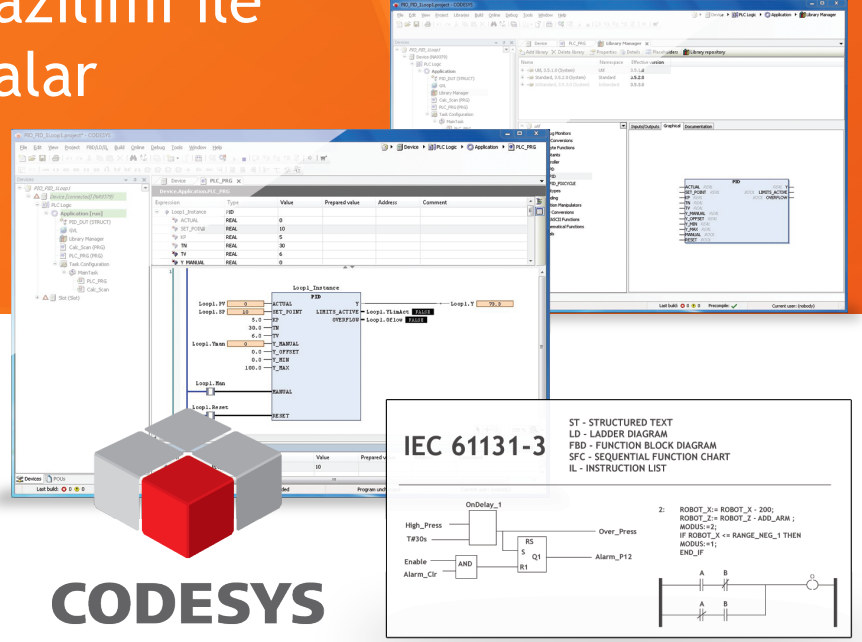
azılım ile
alar

PID_PID_Il.oop1.project - CODESYS

File Edit View Project PID/LOOL Build Online Debug Tools Window Help

Devices
PID_PID_Il.oop1
Device (connected) (NAVI778)
PLC Logic
Application [run]
PID_OUT (STRUCT)
GVL
Library Manager
Calc_Scan (PRG)
PLC_PRG (PRG)
Task Configuration
MainTask
PLC_PRG
Calc_Scan
Slot (Slot)

Device PLC_PRG
Device.Application.PLC_PRG

| Expression | Type | Value | Prepared value | Address | Comment |
|---|---|---|---|---|---|
| Loop1_Instance | PID | | | | |
| ACTUAL | REAL | 0 | | | |
| SET_POINT | REAL | 10 | | | |
| KP | REAL | 5 | | | |
| TN | REAL | 30 | | | |
| TV | REAL | 6 | | | |
| Y_MANUAL | REAL | 0 | | | |

Loop1_Instance
PID
Loop1.PV — 0 — ACTUAL Y — Loop1.Y 75.3
Loop1.SP — 10 — SET_POINT LIMITS_ACTIVE — Loop1.Ylimit FALSE
5.0 — KP OVERFLOW — Loop1.Oflow FALSE
30.0 — TN
6.0 — TV
Loop1.Ymen — 0 — Y_MANUAL
0.0 — Y_OFFSET
0.0 — Y_MIN
100.0 — Y_MAX
Loop1.Man
MANUAL
Loop1.Reset
RESET

Value Prepared v
10

Devices POUs
Last build: 0 0

Device PLC_PRG Library Manager
Add library Delete library Properties Details Placeholders Library repository
Name Namespace Effective version
Inputs/Outputs Graphical Documentation
PID
ACTUAL Y
SET_POINT LIMITS_ACTIVE
KP OVERFLOW
TN
TV
Y_MANUAL
Y_OFFSET
Y_MIN
Y_MAX
MANUAL
RESET
Last build: 0 0 Precompile: Current user: (nobody)

IEC 61131-3
ST - STRUCTURED TEXT
LD - LADDER DIAGRAM
FBD - FUNCTION BLOCK DIAGRAM
SFC - SEQUENTIAL FUNCTION CHART
IL - INSTRUCTION LIST

OnDelay_1
High_Press
T#30s
Over_Press
RS
S Q1
R1
Alarm_P12
Enable
AND
Alarm_Clr

2: ROBOT_X:= ROBOT_X - 200;
ROBOT_Z:= ROBOT_Z - ADD_ARM ;
MODUS:=2;
IF ROBOT_X <= RANGE_NEG_1 THEN
MODUS:=1;
END_IF

A B
A B

CODESYS